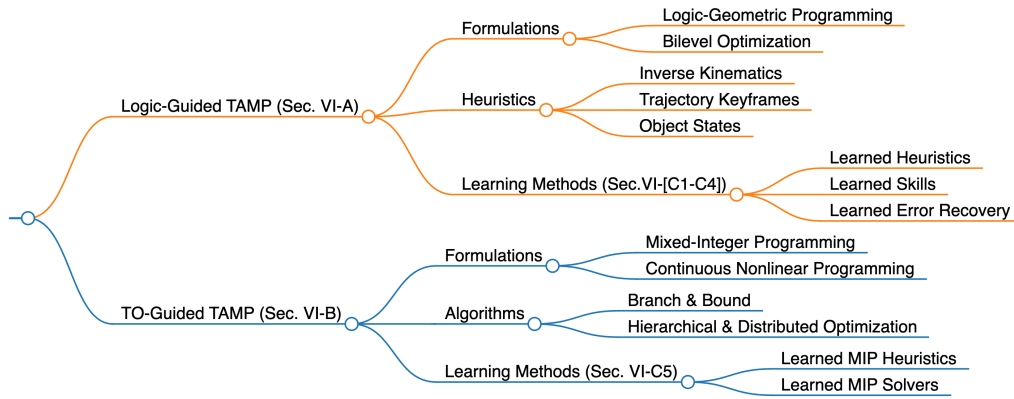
Logic-Guided TAMP (Sec. VI-A)

Formulations

Logic-Geometric Programming

Bilevel Optimization

Heuristics

Inverse Kinematics

Trajectory Keyframes

Object States

Learning Methods (Sec.VI-[C1-C4])

Learned Heuristics

Learned Skills

Learned Error Recovery

TO-Guided TAMP (Sec. VI-B)

Formulations

Mixed-Integer Programming

Continuous Nonlinear Programming

Algorithms

Branch & Bound

Hierarchical & Distributed Optimization

Learning Methods (Sec. VI-C5)

Learned MIP Heuristics

Learned MIP Solvers